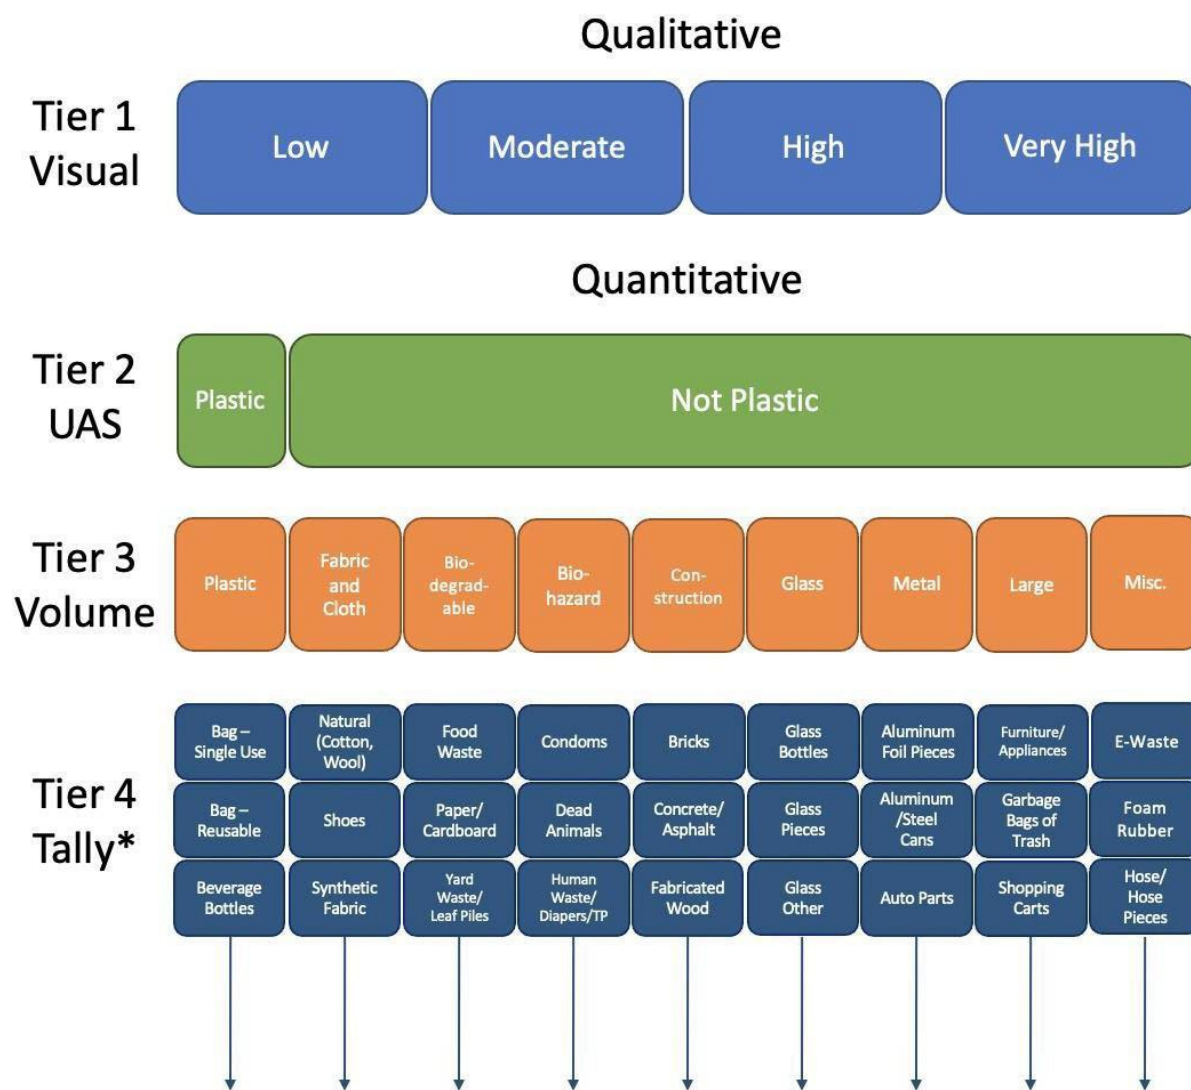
Qualitative

Tier 1
Visual

Low

Moderate

High

Very High

Quantitative

Tier 2
UAS

Plastic

Not Plastic

Tier 3
Volume

Plastic

Fabric and Cloth

Biodegradable

Biohazard

Construction

Glass

Metal

Large

Misc.

Tier 4
Tally*

| Bag – Single Use | Natural (Cotton, Wool) | Food Waste | Condoms | Bricks | Glass Bottles | Aluminum Foil Pieces | Furniture/ Appliances | E-Waste |
|---|---|---|---|---|---|---|---|---|
| Bag – Reusable | Shoes | Paper/ Cardboard | Dead Animals | Concrete/ Asphalt | Glass Pieces | Aluminum /Steel Cans | Garbage Bags of Trash | Foam Rubber |
| Beverage Bottles | Synthetic Fabric | Yard Waste/ Leaf Piles | Human Waste/ Diapers/TP | Fabricated Wood | Glass Other | Auto Parts | Shopping Carts | Hose/ Hose Pieces |